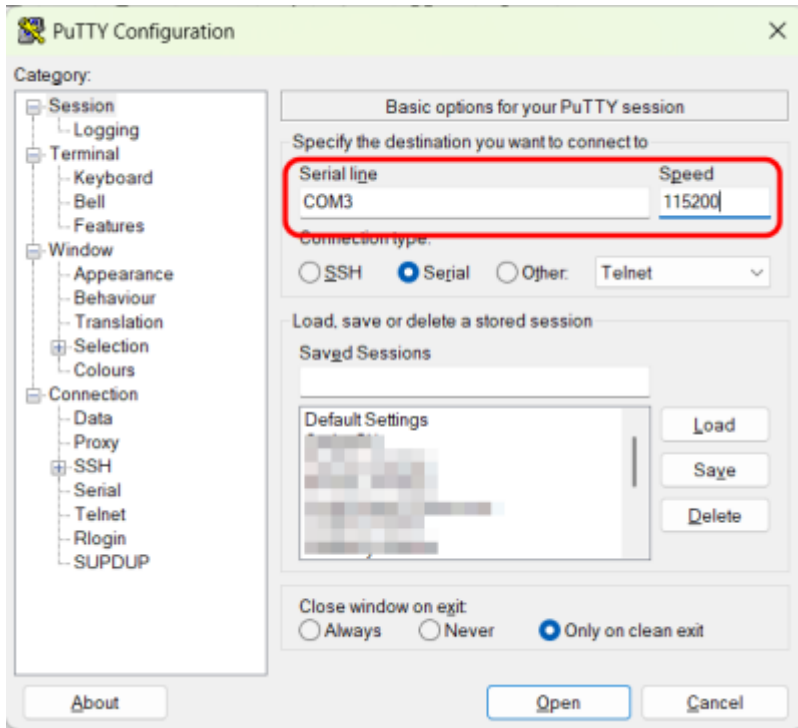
PuTTY Configuration

Category:

Session
Logging
Terminal
Keyboard
Bell
Features
Window
Appearance
Behaviour
Translation
Selection
Colours
Connection
Data
Proxy
SSH
Serial
Telnet
Rlogin
SUPDUP

Basic options for your PuTTY session

Specify the destination you want to connect to

Serial line
COM3

Speed
115200

Connection type:
SSH Serial Other: Telnet

Load, save or delete a stored session

Saved Sessions

Default Settings
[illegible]

Load
Save
Delete

Close window on exit:
Always Never Only on clean exit

About
Open
Cancel